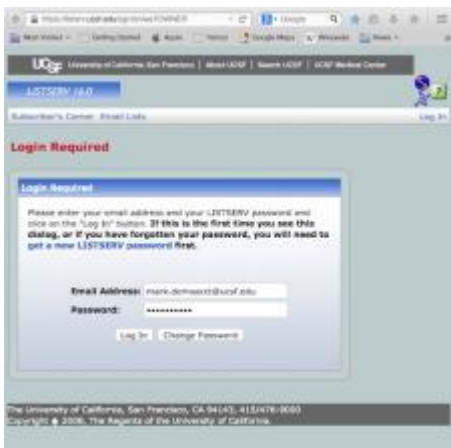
https://listserv.ucsf.edu/cgi-bin/wa?LOGINIR

Most Visited | Getting Started | Apple | Yahoo! | Google Maps | Wikipedia | News

UCSF University of California, San Francisco | About UCSF | Search UCSF | UCSF Medical Center

LISTSERV 16.0

Subscriber's Corner Email Lists

Log In

Login Required

Login Required

Please enter your email address and your LISTSERV password and click on the "Log In" button. If this is the first time you use this dialog, or if you have forgotten your password, you will need to get a new LISTSERV password first.

Email Address: mark.demasi@ucsf.edu

Password: •••••••••••

Log In | Change Password

The University of California, San Francisco, CA 94143, 415/476-9000
Copyright © 2006, The Regents of the University of California.